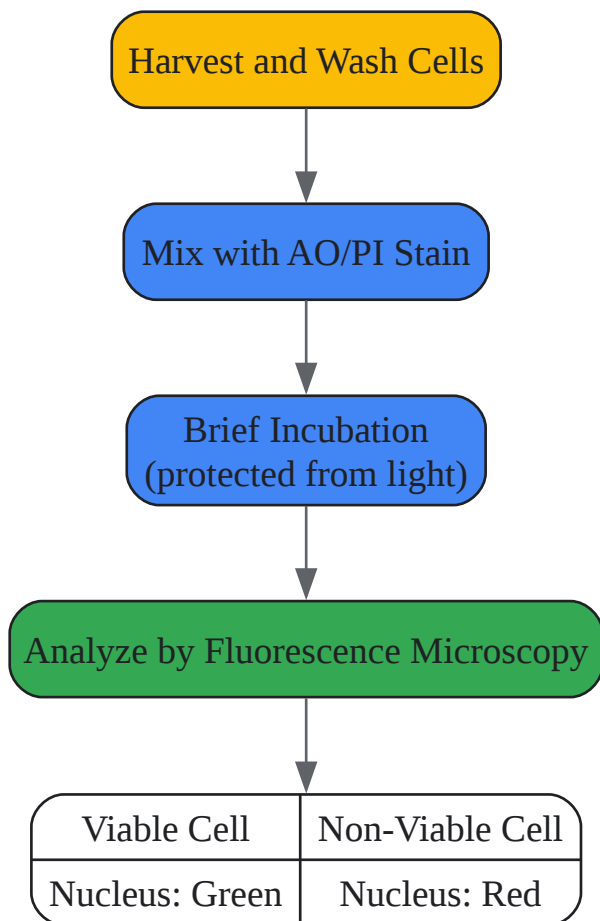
Harvest and Wash Cells

Mix with AO/PI Stain

Brief Incubation (protected from light)

Analyze by Fluorescence Microscopy

| Viable Cell | Non-Viable Cell |
|---|---|
| Nucleus: Green | Nucleus: Red |